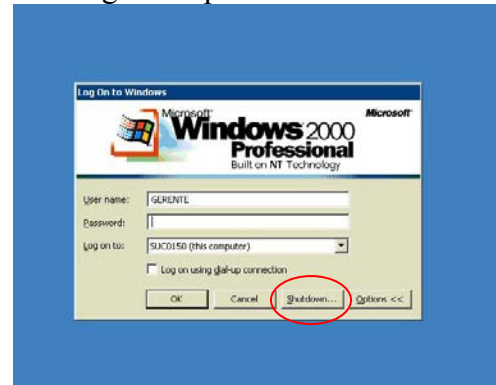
Log On to Windows

Microsoft Windows 2000 Professional
Built on NT Technology

Microsoft

User name: GERENTE

Password:

Log on to: SUC0150 (this computer)

Log on using dial-up connection

OK

Cancel

Shutdown...

Options <<